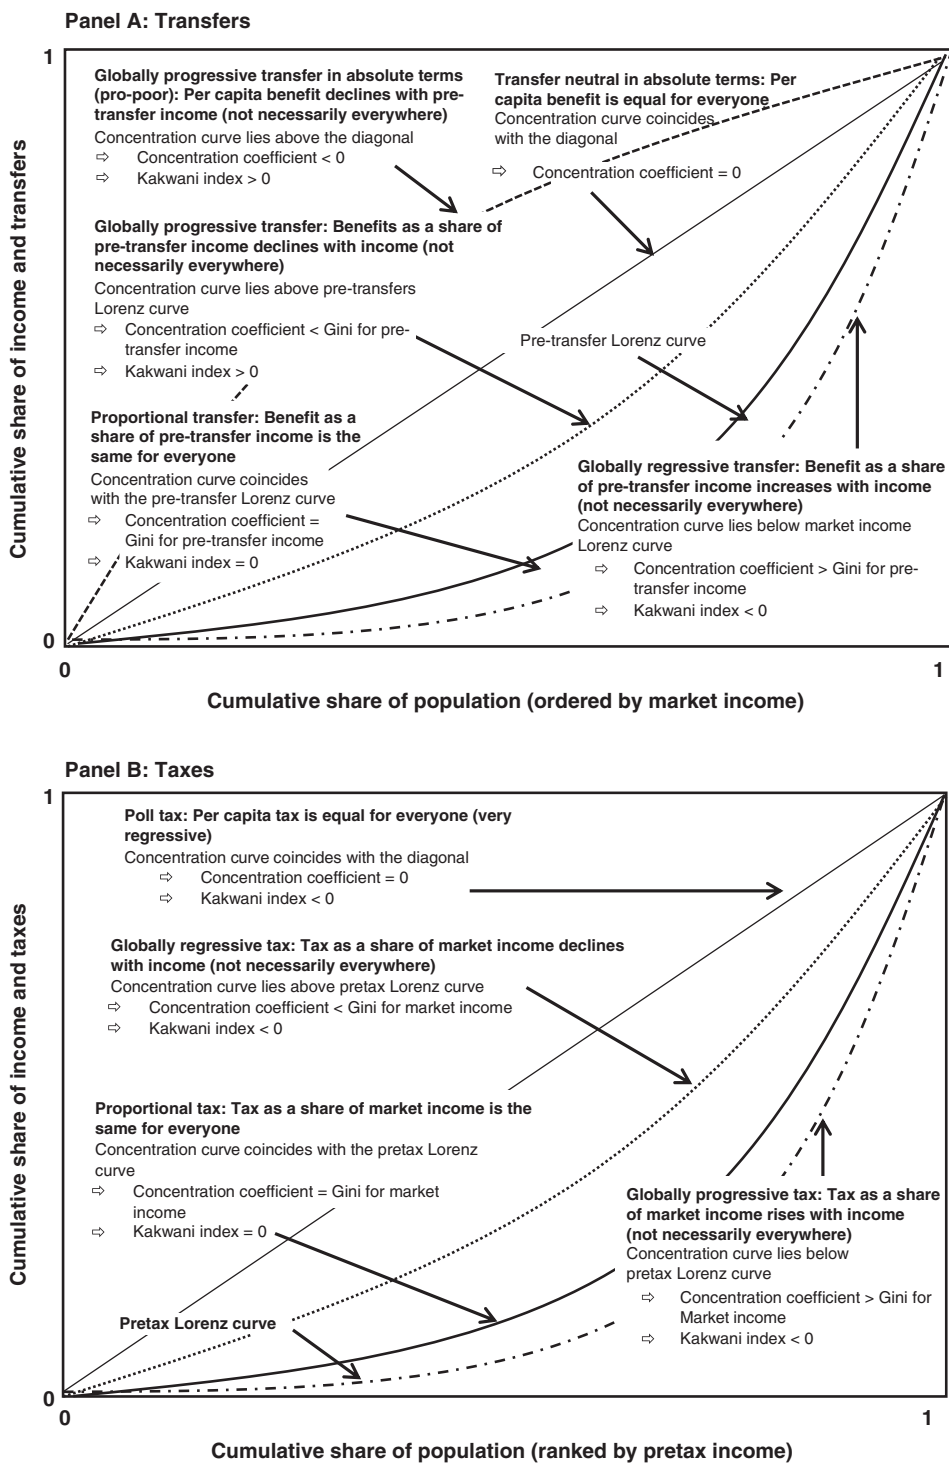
Panel A: Transfers

Cumulative share of income and transfers

1

Globally progressive transfer in absolute terms (pro-poor): Per capita benefit declines with pre-transfer income (not necessarily everywhere)
Concentration curve lies above the diagonal
⇨ Concentration coefficient < 0
⇨ Kakwani index > 0

Transfer neutral in absolute terms: Per capita benefit is equal for everyone
Concentration curve coincides with the diagonal
⇨ Concentration coefficient = 0

Globally progressive transfer: Benefits as a share of pre-transfer income declines with income (not necessarily everywhere)
Concentration curve lies above pre-transfers Lorenz curve
⇨ Concentration coefficient < Gini for pre-transfer income
⇨ Kakwani index > 0

Pre-transfer Lorenz curve

Proportional transfer: Benefit as a share of pre-transfer income is the same for everyone
Concentration curve coincides with the pre-transfer Lorenz curve
⇨ Concentration coefficient = Gini for pre-transfer income
⇨ Kakwani index = 0

Globally regressive transfer: Benefit as a share of pre-transfer income increases with income (not necessarily everywhere)
Concentration curve lies below market income Lorenz curve
⇨ Concentration coefficient > Gini for pre-transfer income
⇨ Kakwani index < 0

0

0

1

Cumulative share of population (ordered by market income)

Panel B: Taxes

Cumulative share of income and taxes

1

Poll tax: Per capita tax is equal for everyone (very regressive)
Concentration curve coincides with the diagonal
⇨ Concentration coefficient = 0
⇨ Kakwani index < 0

Globally regressive tax: Tax as a share of market income declines with income (not necessarily everywhere)
Concentration curve lies above pretax Lorenz curve
⇨ Concentration coefficient < Gini for market income
⇨ Kakwani index < 0

Proportional tax: Tax as a share of market income is the same for everyone
Concentration curve coincides with the pretax Lorenz curve
⇨ Concentration coefficient = Gini for market income
⇨ Kakwani index = 0

Globally progressive tax: Tax as a share of market income rises with income (not necessarily everywhere)
Concentration curve lies below pretax Lorenz curve
⇨ Concentration coefficient > Gini for Market income
⇨ Kakwani index < 0

Pretax Lorenz curve

0

0

1

Cumulative share of population (ranked by pretax income)